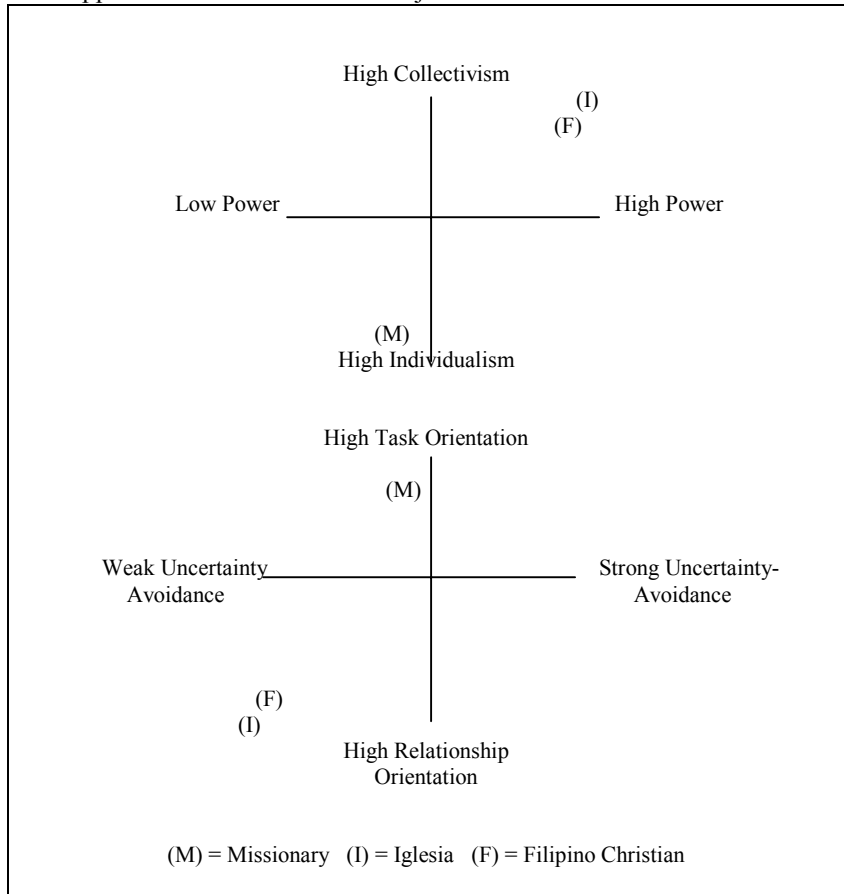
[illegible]

High Collectivism

(I)
(F)

Low Power

High Power

(M)
High Individualism

High Task Orientation

(M)

Weak Uncertainty Avoidance

Strong Uncertainty-Avoidance

(F)
(I)

High Relationship Orientation

(M) = Missionary (I) = Iglesia (F) = Filipino Christian